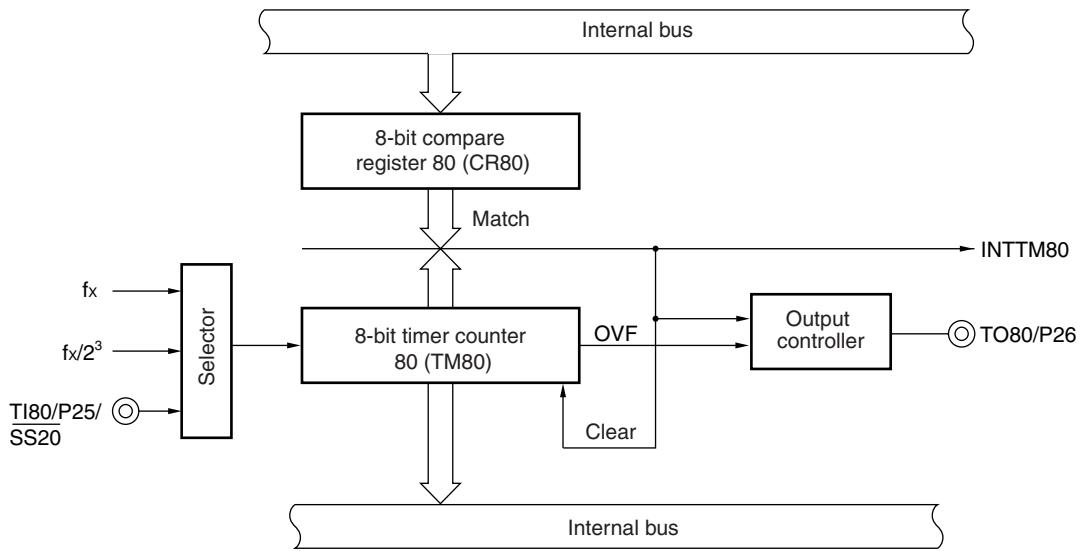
Internal bus

8-bit compare register 80 (CR80)

Match

INTTM80

$f_X$

$f_X/2^3$

Selector

8-bit timer counter 80 (TM80)

OVF

Output controller

TO80/P26

TI80/P25/ $\overline{SS20}$

Clear

Internal bus